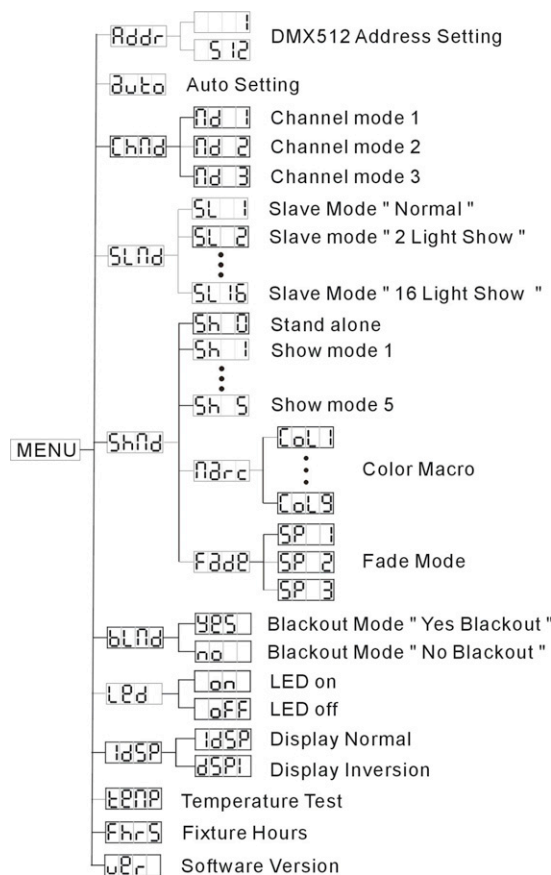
MENU

Addr
1
512
DMX512 Address Setting

Auto
Auto Setting

ChNd
Nd 1
Channel mode 1
Nd 2
Channel mode 2
Nd 3
Channel mode 3

SLNd
SL 1
Slave Mode " Normal "
SL 2
Slave mode " 2 Light Show "
SL 16
Slave Mode " 16 Light Show "

ShNd
Sh 0
Stand alone
Sh 1
Show mode 1
Sh 5
Show mode 5
NArc
CoL1
CoL9
Color Macro
FAdE
SP 1
SP 2
SP 3
Fade Mode

bLNd
YES
Blackout Mode " Yes Blackout "
no
Blackout Mode " No Blackout "

LEd
on
LED on
oFF
LED off

IdSP
IdSP
Display Normal
dSPI
Display Inversion

tENP
Temperature Test

FhrS
Fixture Hours

uEr
Software Version